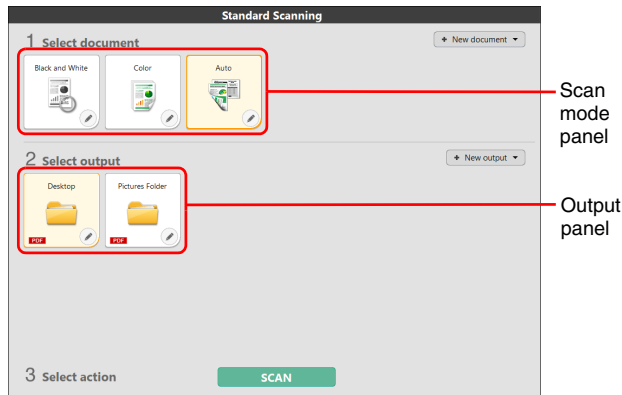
Standard Scanning

1 Select document

+ New document ▾

Black and White

Color

Auto

Scan mode panel

2 Select output

+ New output ▾

Desktop

PDF

Pictures Folder

PDF

Output panel

3 Select action

SCAN